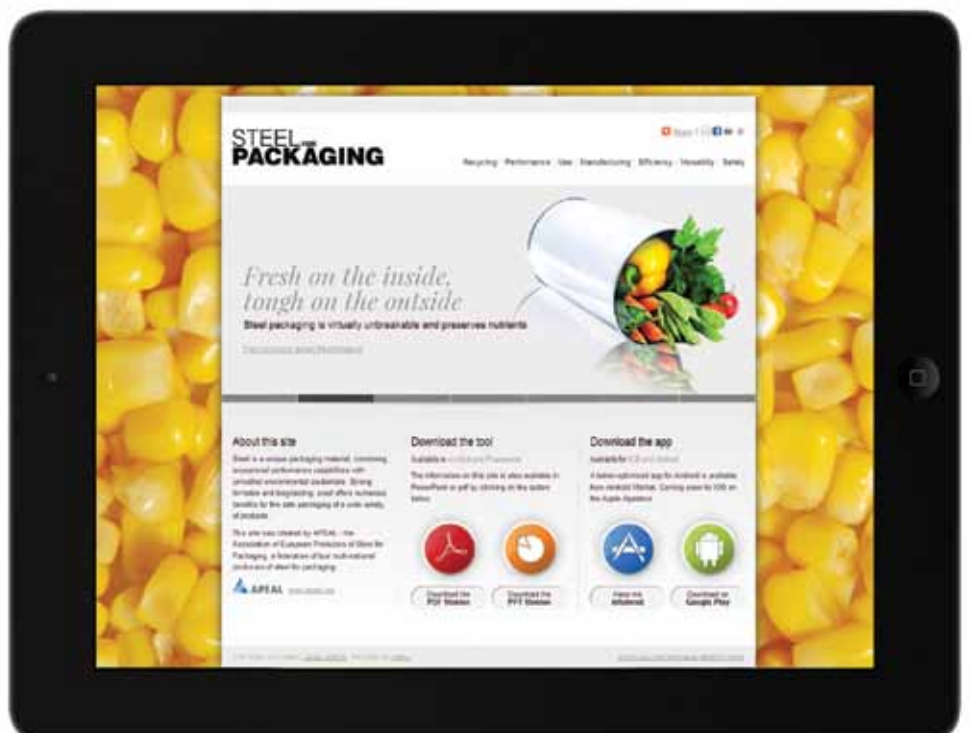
STEEL FOR PACKAGING

Share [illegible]

Recycling Performance Use Transforming Efficiency Versatility Safety

Fresh on the inside, tough on the outside

Steel packaging is virtually unbreakable and preserves nutrients

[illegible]

About this site

Steel is a unique packaging material, combining exceptional performance capabilities with unrivalled environmental credentials. Strong, formable and long-lasting, steel offers numerous benefits for the safe packaging of a wide variety of products.

This site was created by APEAL - the Association of European Producers of Steel for Packaging, a federation of four multi-national producers of steel for packaging.

APEAL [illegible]

Download the tool

Available in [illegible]

The information on this site is also available in PowerPoint or pdf by clicking on the options below.

Download the PDF Version

Download the PPT Version

Download the app

Available for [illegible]

A tablet-optimised app for Android is available from Android Market. Coming soon for iOS on the Apple Appstore.

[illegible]

Download on Google Play

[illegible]

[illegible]